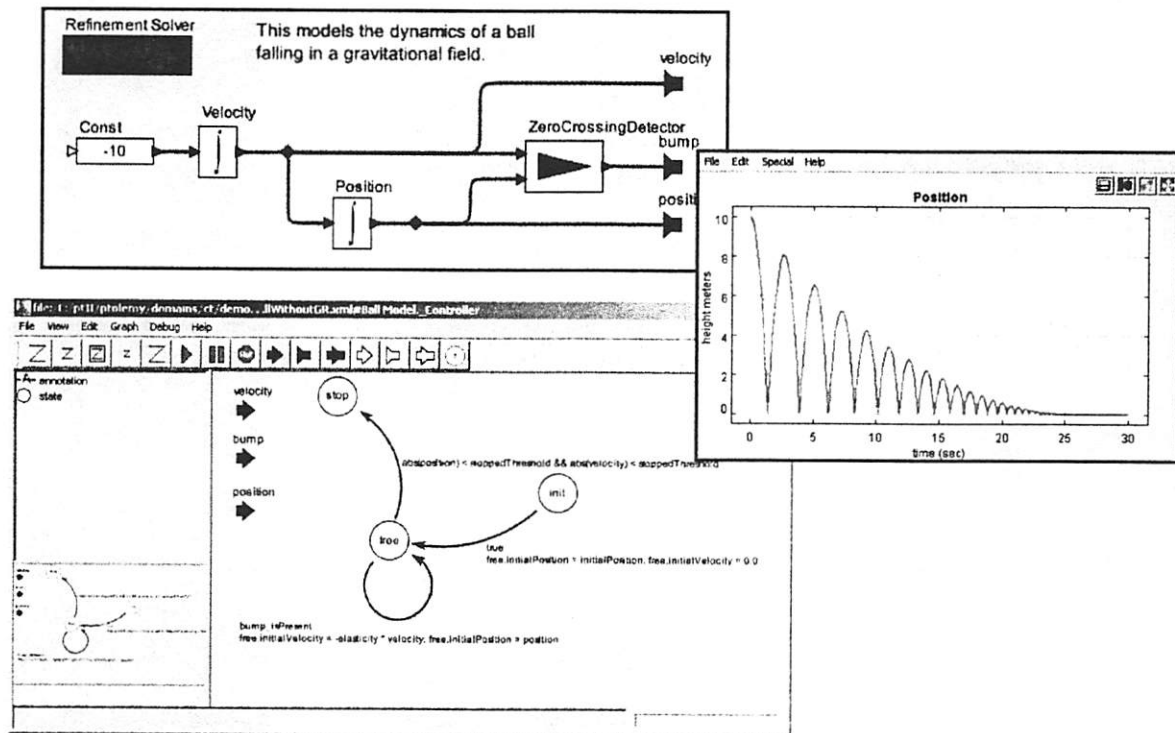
Refinement Solver

This models the dynamics of a ball falling in a gravitational field.

velocity

Const

-10

Velocity

ZeroCrossingDetector

bump

Position

positi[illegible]

File Edit Special Help

Position

10

8

6

4

2

0

height meters

0

5

10

15

20

25

30

time (sec)

file:/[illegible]/ptII/ptolemy/domains/ct/demo...llWithoutGR.xml#Ball Model._Controller

File View Edit Graph Debug Help

annotation

state

velocity

bump

position

stop

abs(position) < stoppedThreshold && abs(velocity) < stoppedThreshold

init

free

true
free.initialPosition = initialPosition; free.initialVelocity = 0.0

bump_isPresent
free.initialVelocity = -elasticity * velocity; free.initialPosition = position